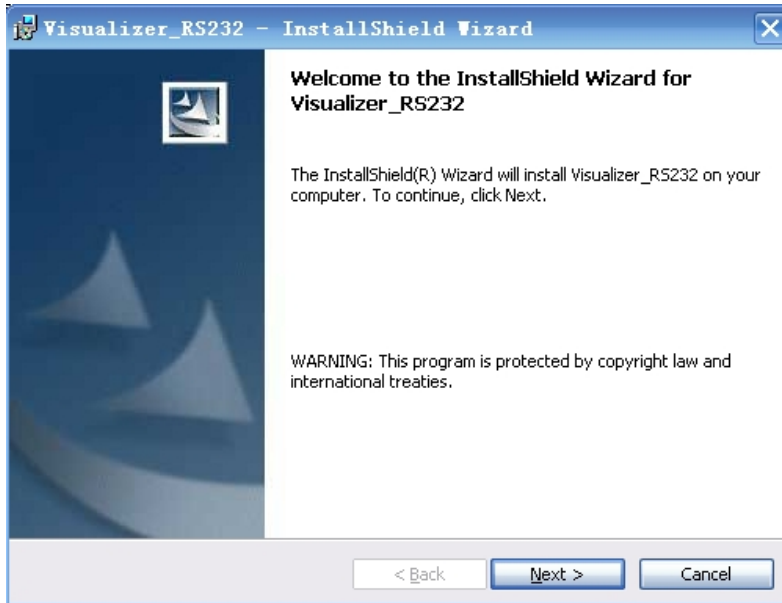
Visualizer_RS232 - InstallShield Wizard

Welcome to the InstallShield Wizard for Visualizer_RS232

The InstallShield(R) Wizard will install Visualizer_RS232 on your computer. To continue, click Next.

WARNING: This program is protected by copyright law and international treaties.

< Back

Next >

Cancel